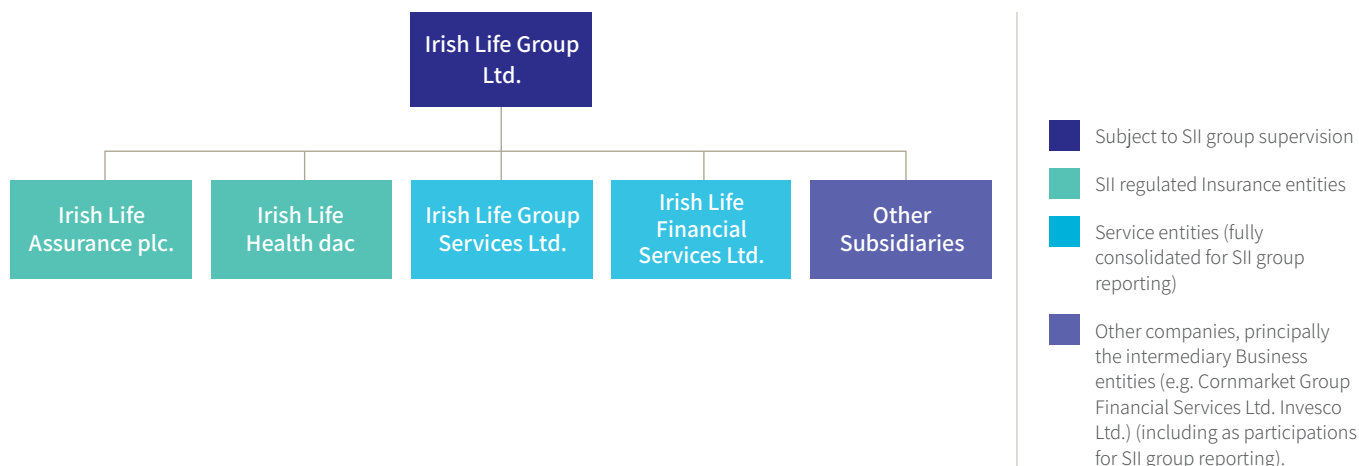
Irish Life Group Ltd.

Irish Life Assurance plc.

Irish Life Health dac

Irish Life Group Services Ltd.

Irish Life Financial Services Ltd.

Other Subsidiaries

Subject to SII group supervision

SII regulated Insurance entities

Service entities (fully consolidated for SII group reporting)

Other companies, principally the intermediary Business entities (e.g. Cornmarket Group Financial Services Ltd. Invesco Ltd.) (including as participations for SII group reporting).